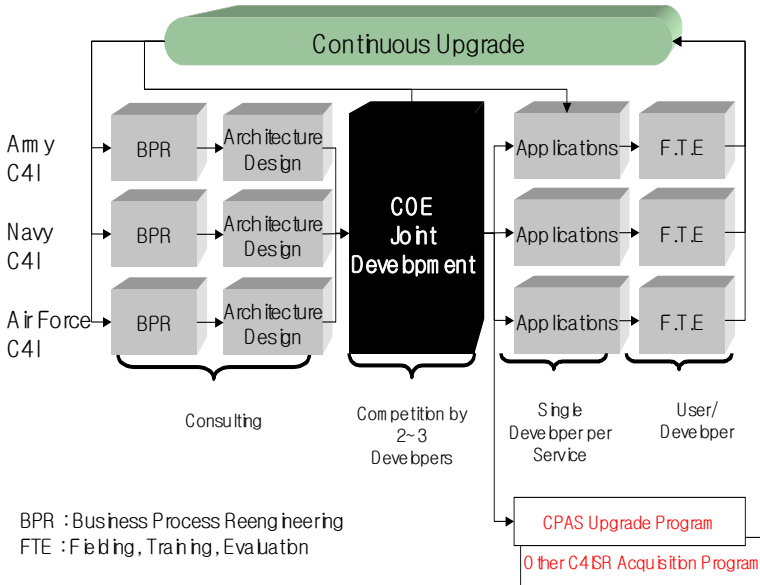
Continuous Upgrade

Army C4I

Navy C4I

Air Force C4I

BPR

Architecture Design

BPR

Architecture Design

BPR

Architecture Design

COE Joint Develpment

Applications

F.T.E

Applications

F.T.E

Applications

F.T.E

Consulting

Competition by 2~3 Develpers

Single Develper per Service

User/ Develper

BPR : Business Process Reengineering
FTE : Fielding, Training, Evaluation

CPAS Upgrade Program

Other C4ISR Acquisition Program